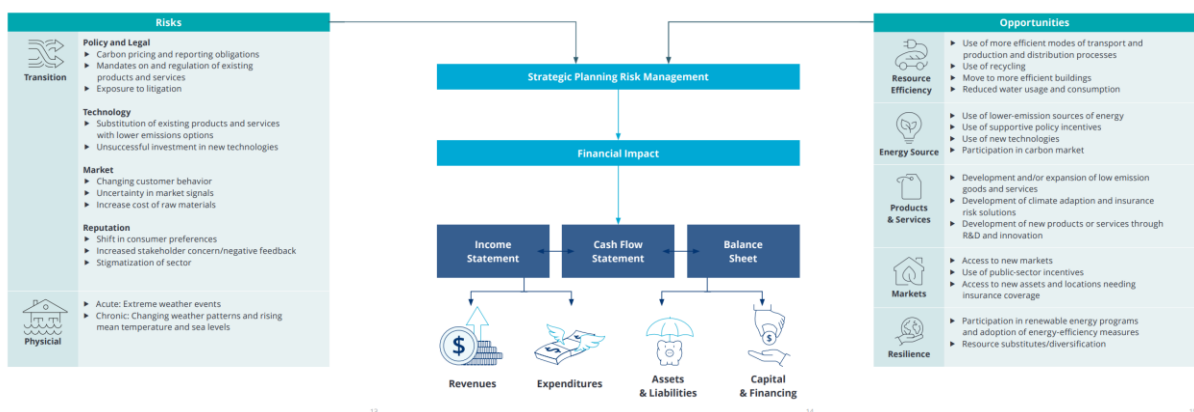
Risks

Transition

Policy and Legal
▶ Carbon pricing and reporting obligations
▶ Mandates on and regulation of existing products and services
▶ Exposure to litigation

Technology
▶ Substitution of existing products and services with lower emissions options
▶ Unsuccessful investment in new technologies

Market
▶ Changing customer behavior
▶ Uncertainty in market signals
▶ Increase cost of raw materials

Reputation
▶ Shift in consumer preferences
▶ Increased stakeholder concern/negative feedback
▶ Stigmatization of sector

Physicial

▶ Acute: Extreme weather events
▶ Chronic: Changing weather patterns and rising mean temperature and sea levels

Strategic Planning Risk Management

Financial Impact

Income Statement

Cash Flow Statement

Balance Sheet

Revenues

Expenditures

Assets & Liabilities

Capital & Financing

Opportunities

Resource Efficiency

▶ Use of more efficient modes of transport and production and distribution processes
▶ Use of recycling
▶ Move to more efficient buildings
▶ Reduced water usage and consumption

Energy Source

▶ Use of lower-emission sources of energy
▶ Use of supportive policy incentives
▶ Use of new technologies
▶ Participation in carbon market

Products & Services

▶ Development and/or expansion of low emission goods and services
▶ Development of climate adaption and insurance risk solutions
▶ Development of new products or services through R&D and innovation

Markets

▶ Access to new markets
▶ Use of public-sector incentives
▶ Access to new assets and locations needing insurance coverage

Resilience

▶ Participation in renewable energy programs and adoption of energy-efficiency measures
▶ Resource substitutes/diversification